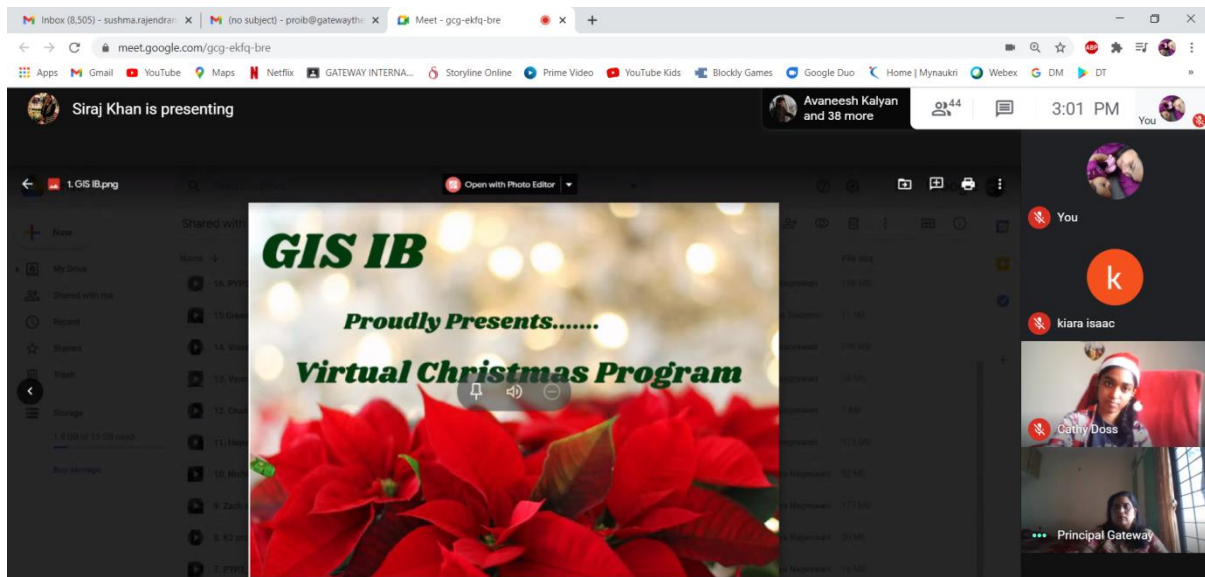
Inbox (8,505) - sushma.rajendran ×
(no subject) - proib@gatewaythe ×
Meet - gcg-ekfq-bre ×
+

meet.google.com/gcg-ekfq-bre

Apps Gmail YouTube Maps Netflix GATEWAY INTERNA... Storyline Online Prime Video YouTube Kids Blockly Games Google Duo Home | Mynaukri Webex DM DT

Siraj Khan is presenting

Avaneesh Kalyan and 38 more

44

3:01 PM

You

1. GIS IB.png

Open with Photo Editor

GIS IB

Proudly Presents.......

Virtual Christmas Program

You

k

kiara isaac

Cathy Doss

Principal Gateway